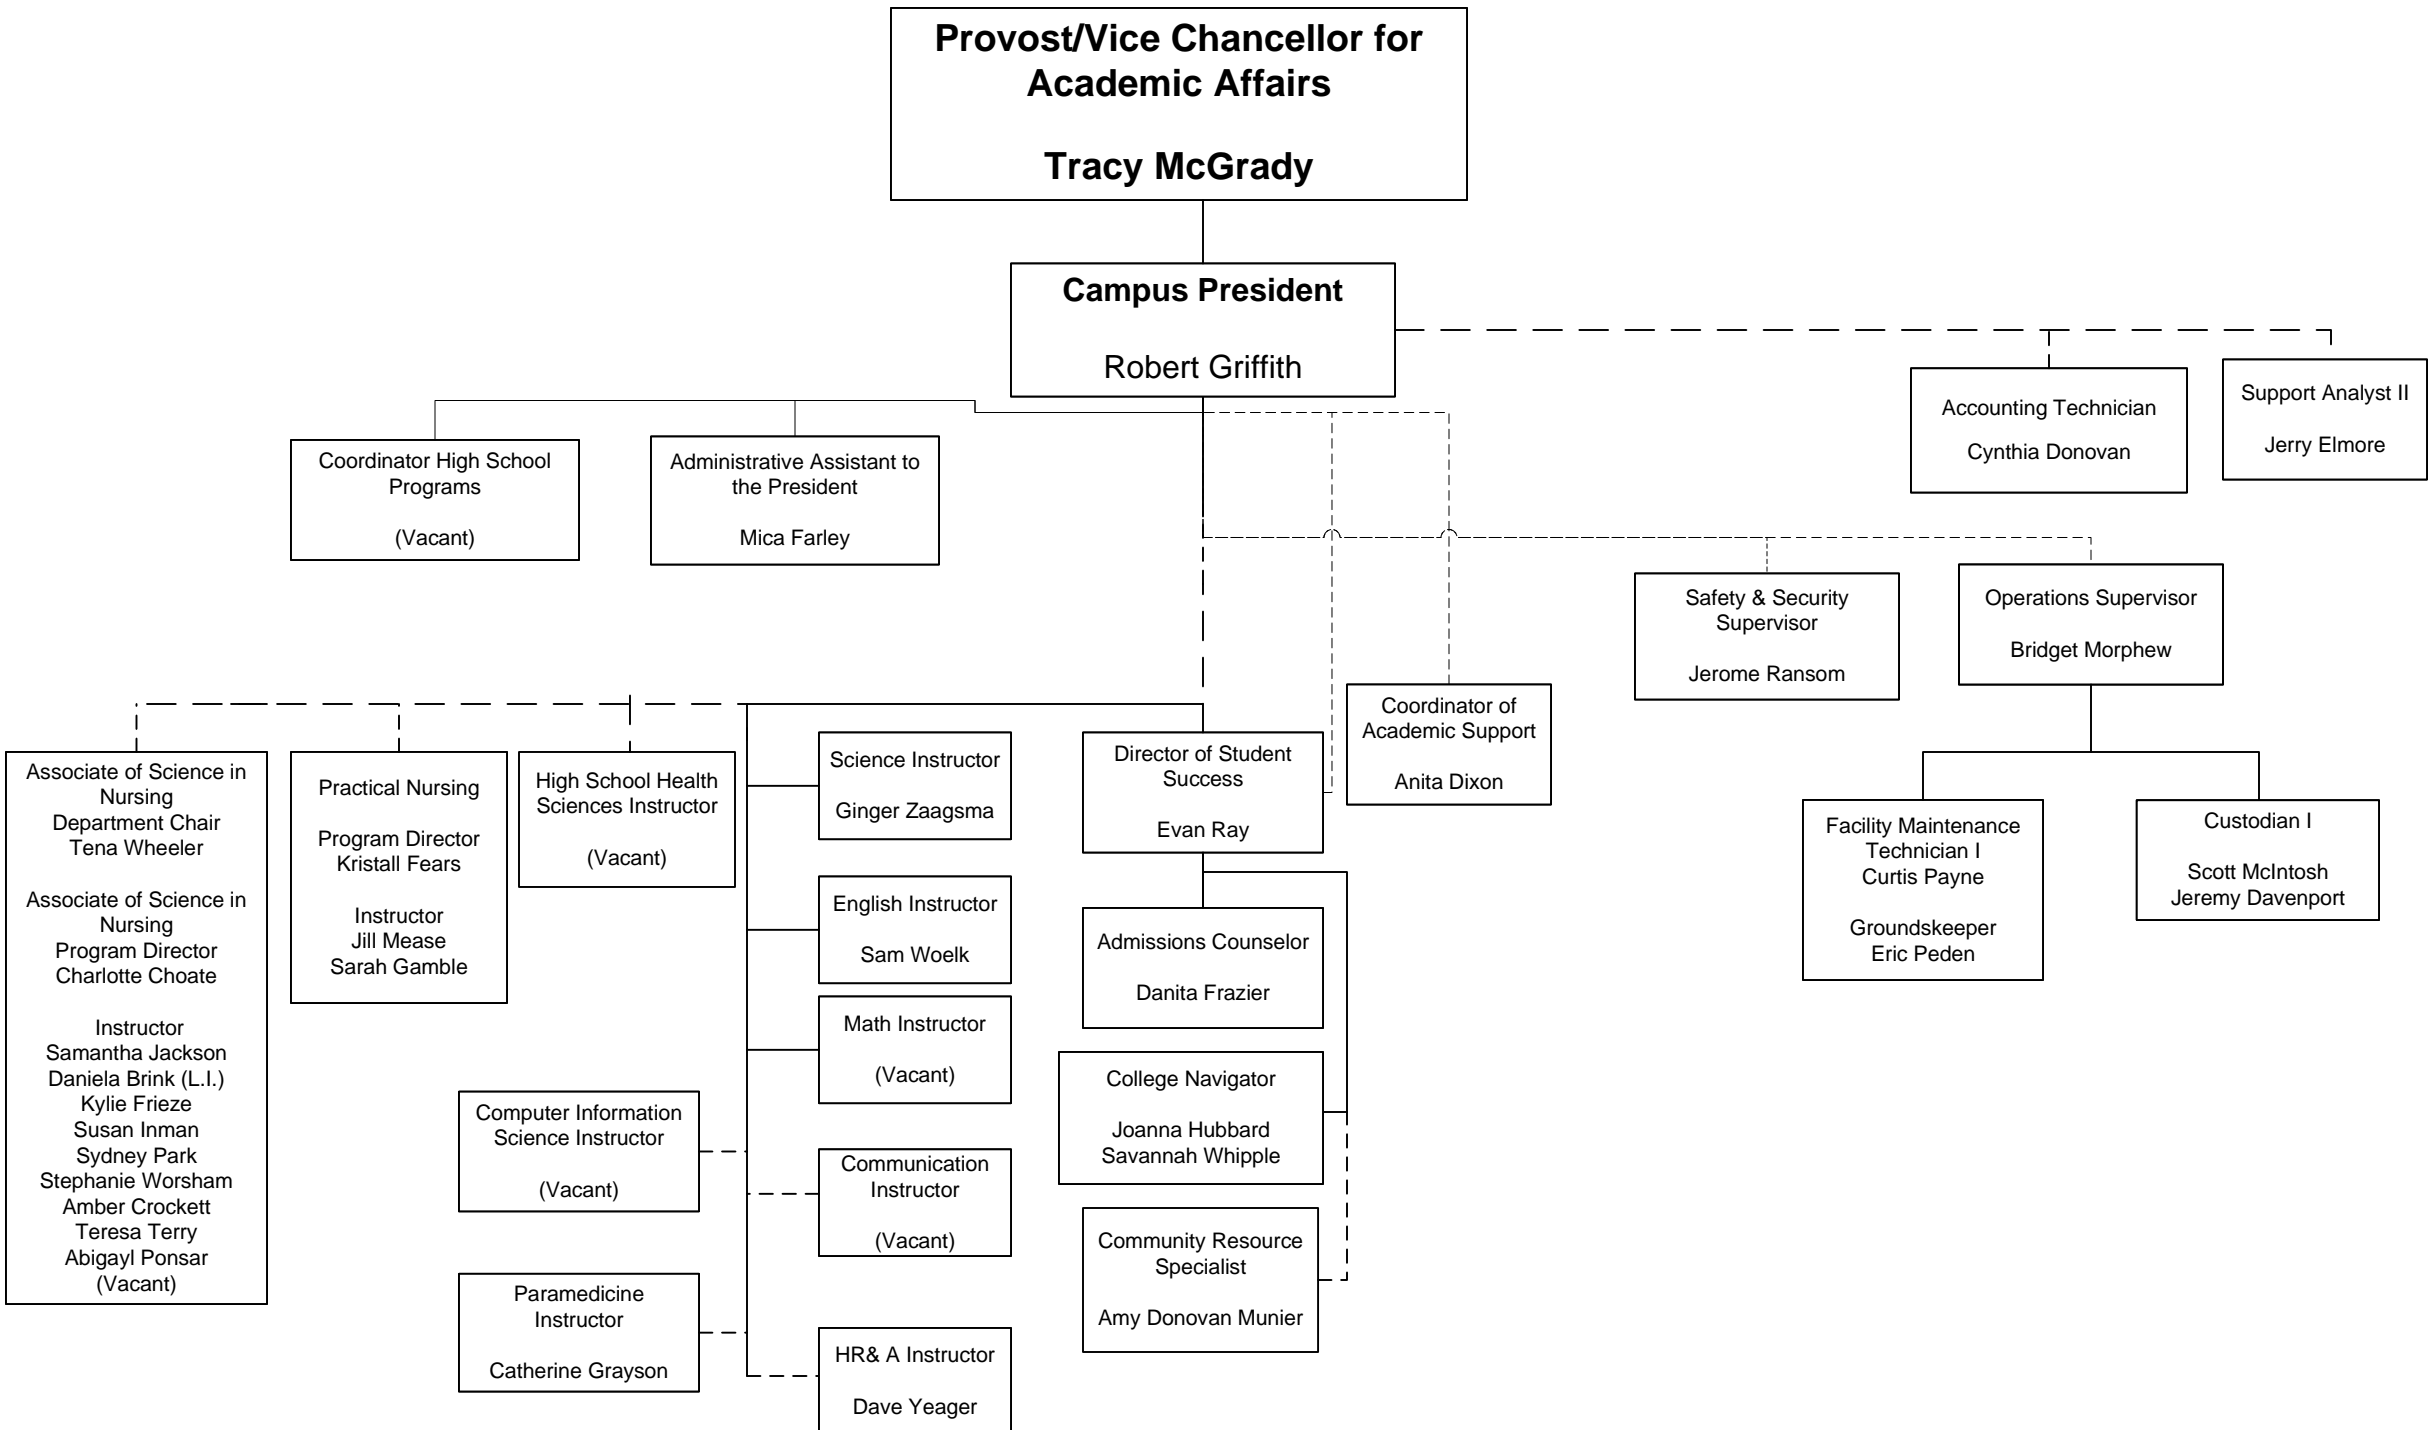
Provost/Vice Chancellor for Academic Affairs

Tracy McGrady

Campus President

Robert Griffith

Accounting Technician

Cynthia Donovan

Support Analyst II

Jerry Elmore

Coordinator High School Programs

(Vacant)

Administrative Assistant to the President

Mica Farley

Safety & Security Supervisor

Jerome Ransom

Operations Supervisor

Bridget Morphew

Coordinator of Academic Support

Anita Dixon

Associate of Science in Nursing Department Chair Tena Wheeler

Associate of Science in Nursing Program Director Charlotte Choate

Instructor
Samantha Jackson
Daniela Brink (L.I.)
Kylie Frieze
Susan Inman
Sydney Park
Stephanie Worsham
Amber Crockett
Teresa Terry
Abigayl Ponsar
(Vacant)

Practical Nursing

Program Director Kristall Fears

Instructor
Jill Mease
Sarah Gamble

High School Health Sciences Instructor

(Vacant)

Science Instructor

Ginger Zaagsma

English Instructor

Sam Woelk

Math Instructor

(Vacant)

Computer Information Science Instructor

(Vacant)

Communication Instructor

(Vacant)

Paramedicine Instructor

Catherine Grayson

HR& A Instructor

Dave Yeager

Director of Student Success

Evan Ray

Admissions Counselor

Danita Frazier

College Navigator

Joanna Hubbard
Savannah Whipple

Community Resource Specialist

Amy Donovan Munier

Facility Maintenance Technician I
Curtis Payne

Groundskeeper
Eric Peden

Custodian I

Scott McIntosh
Jeremy Davenport